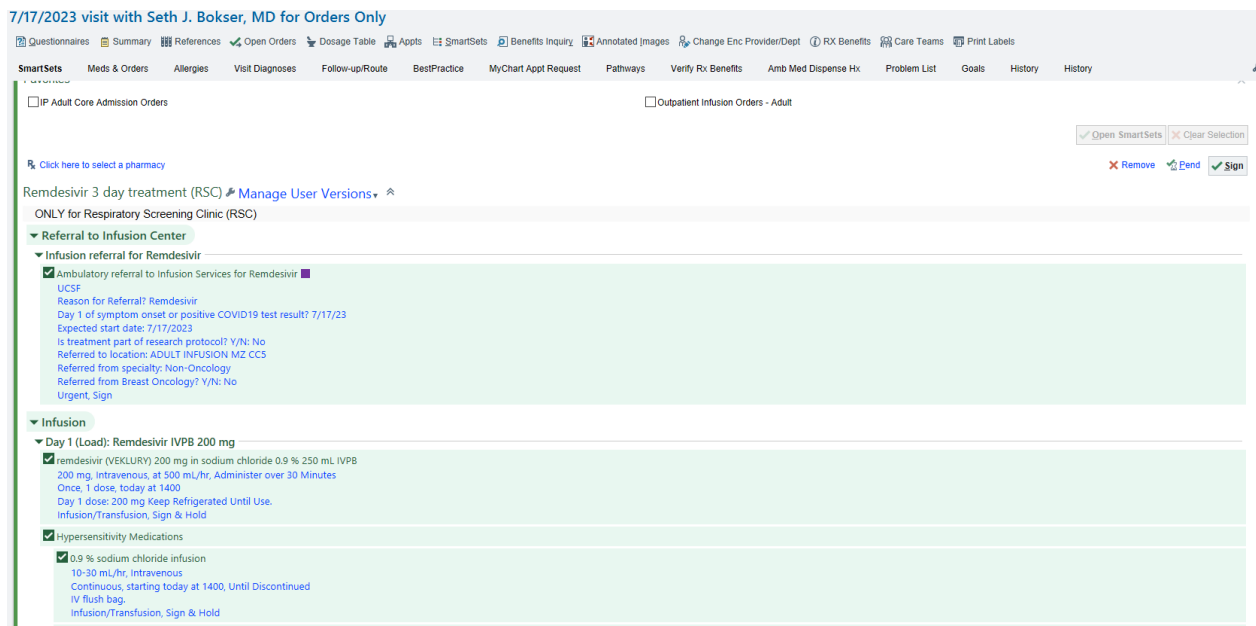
7/17/2023 visit with Seth J. Bokser, MD for Orders Only

Questionnaires Summary References Open Orders Dosage Table Appts SmartSets Benefits Inquiry Annotated Images Change Enc Provider/Dept RX Benefits Care Teams Print Labels

SmartSets Meds & Orders Allergies Visit Diagnoses Follow-up/Route BestPractice MyChart Appt Request Pathways Verify Rx Benefits Amb Med Dispense Hx Problem List Goals History History

Favorites

IP Adult Core Admission Orders

Outpatient Infusion Orders - Adult

Open SmartSets Clear Selection

Click here to select a pharmacy

Remove Pend Sign

Remdesivir 3 day treatment (RSC) Manage User Versions

ONLY for Respiratory Screening Clinic (RSC)

Referral to Infusion Center

Infusion referral for Remdesivir

Ambulatory referral to Infusion Services for Remdesivir
UCSF
Reason for Referral? Remdesivir
Day 1 of symptom onset or positive COVID19 test result? 7/17/23
Expected start date: 7/17/2023
Is treatment part of research protocol? Y/N: No
Referred to location: ADULT INFUSION MZ CC5
Referred from specialty: Non-Oncology
Referred from Breast Oncology? Y/N: No
Urgent, Sign

Infusion

Day 1 (Load): Remdesivir IVPB 200 mg

remdesivir (VEKLURY) 200 mg in sodium chloride 0.9 % 250 mL IVPB
200 mg, Intravenous, at 500 mL/hr, Administer over 30 Minutes
Once, 1 dose, today at 1400
Day 1 dose: 200 mg Keep Refrigerated Until Use.
Infusion/Transfusion, Sign & Hold

Hypersensitivity Medications

0.9 % sodium chloride infusion
10-30 mL/hr, Intravenous
Continuous, starting today at 1400, Until Discontinued
IV flush bag.
Infusion/Transfusion, Sign & Hold